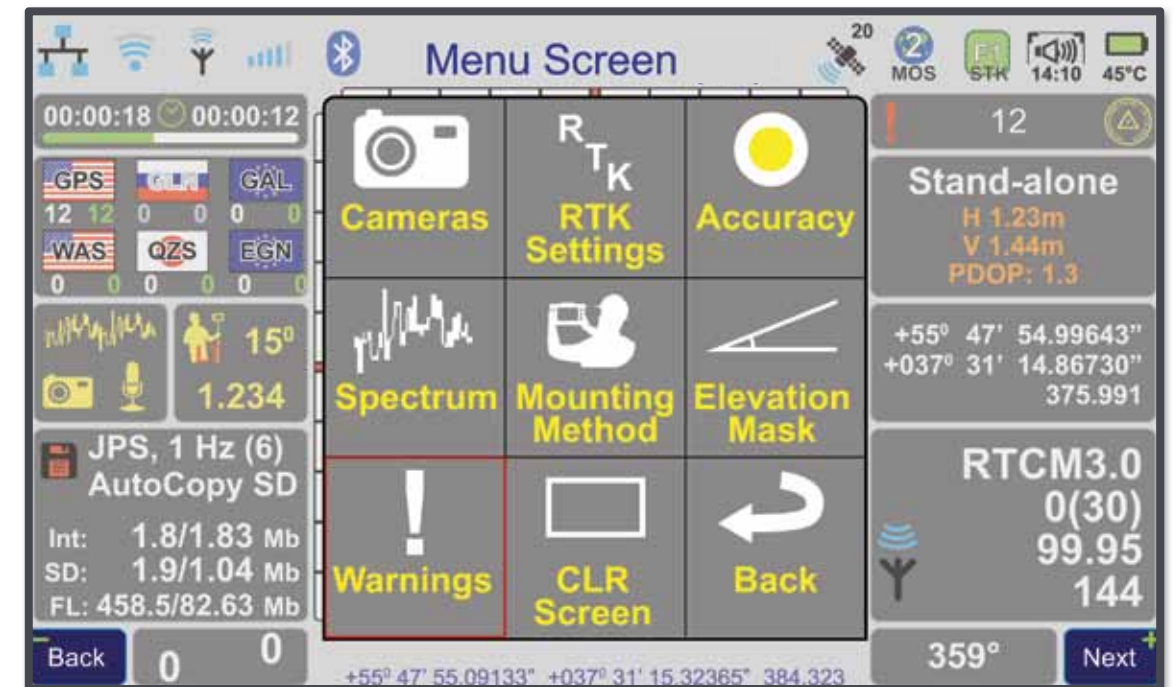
Menu Screen

20

2 MOS

F1 STK

14:10

45°C

00:00:18 00:00:12

GPS GLN GAL
12 12 0 0 0 0
WAS QZS EGN
0 0 0 0 0 0

15⁰

1.234

JPS, 1 Hz (6)
AutoCopy SD

Int: 1.8/1.83 Mb
SD: 1.9/1.04 Mb
FL: 458.5/82.63 Mb

Back

0 0

Cameras

R T K
RTK Settings

Accuracy

Spectrum

Mounting Method

Elevation Mask

Warnings

CLR Screen

Back

+55⁰ 47' 55.09133" +037⁰ 31' 15.32365" 384.323

12

Stand-alone
H 1.23m
V 1.44m
PDOP: 1.3

+55⁰ 47' 54.99643"
+037⁰ 31' 14.86730"
375.991

RTCM3.0
0(30)
99.95
144

359°

Next